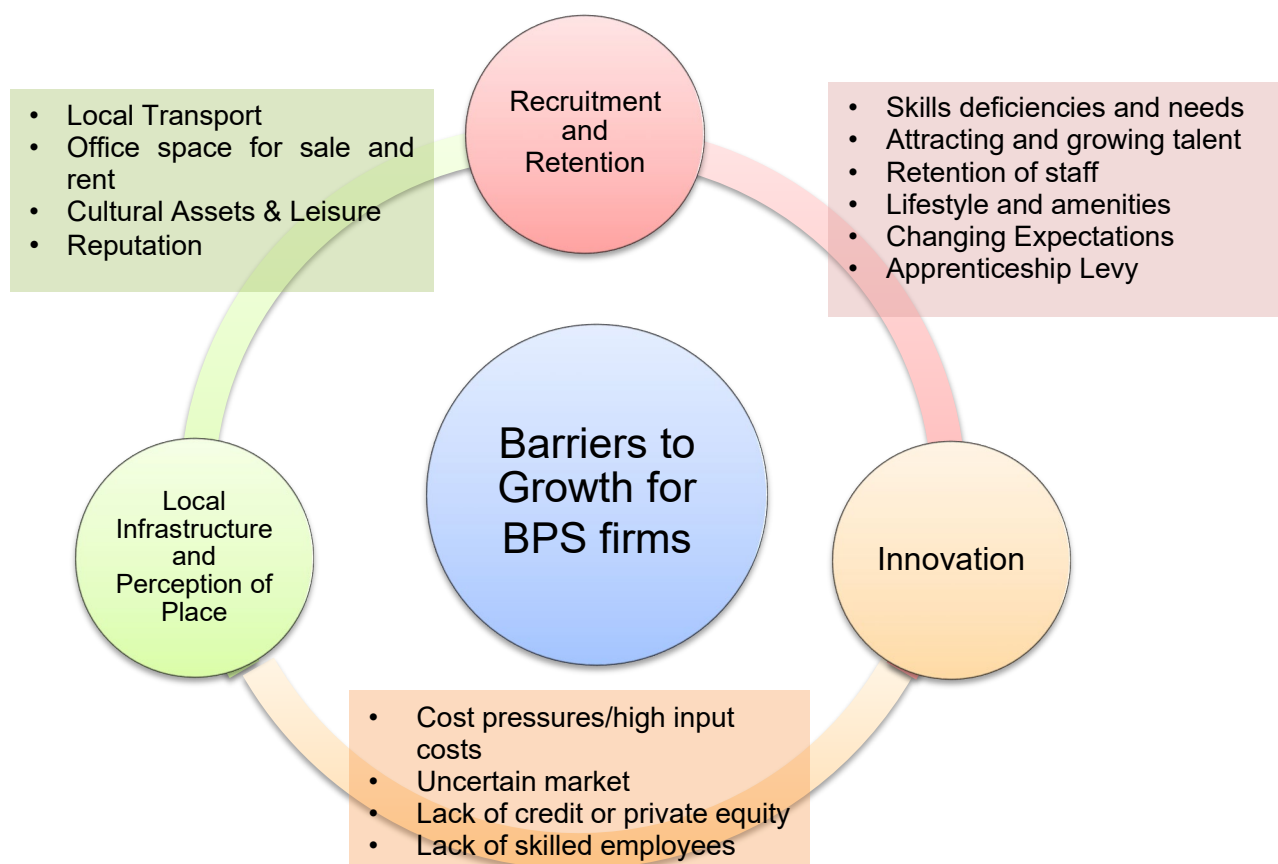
Recruitment and Retention

• Local Transport
• Office space for sale and rent
• Cultural Assets & Leisure
• Reputation

• Skills deficiencies and needs
• Attracting and growing talent
• Retention of staff
• Lifestyle and amenities
• Changing Expectations
• Apprenticeship Levy

Barriers to Growth for BPS firms

Local Infrastructure and Perception of Place

Innovation

• Cost pressures/high input costs
• Uncertain market
• Lack of credit or private equity
• Lack of skilled employees